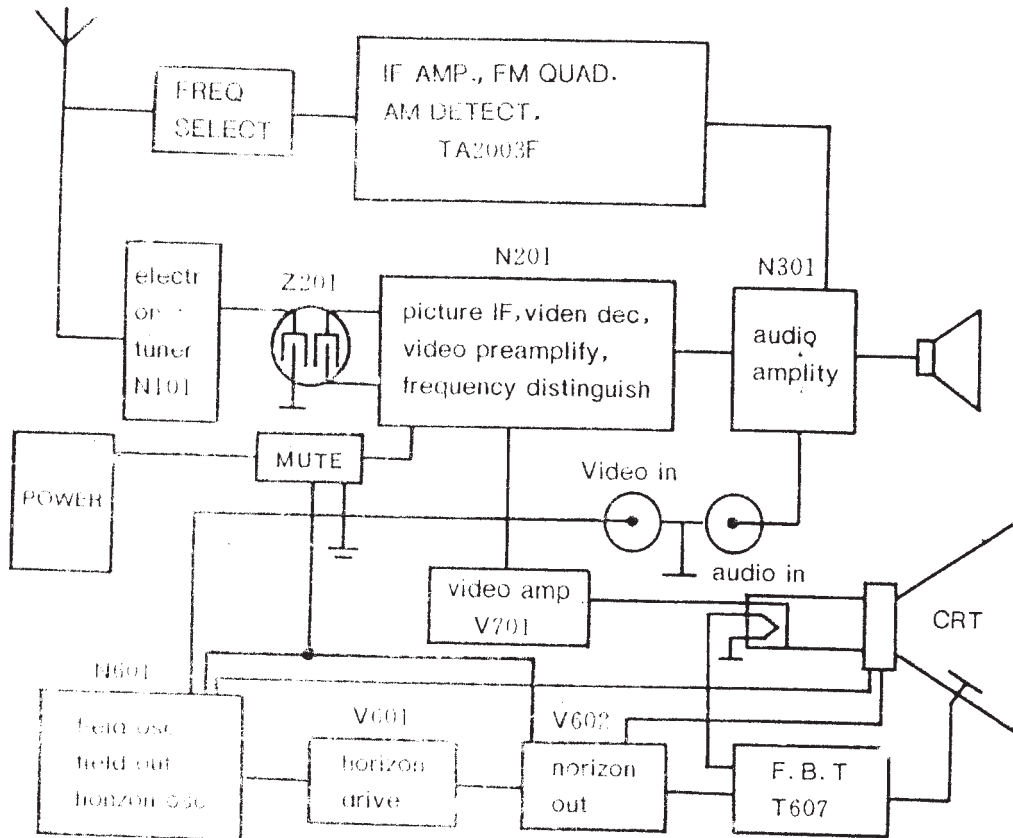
FREQ SELECT

IF AMP., FM QUAD. AM DETECT. TA2003F

N201

N301

electr on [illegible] tuner N101

Z201

picture IF, viden dec, video preamplify, frequency distinguish

audiq amplity

POWER

MUTE

Video in

audio in

video amp V701

CRT

N601

field osc field out horizon osc

V601

horizon drive

V602

norizon out

F. B. T T607